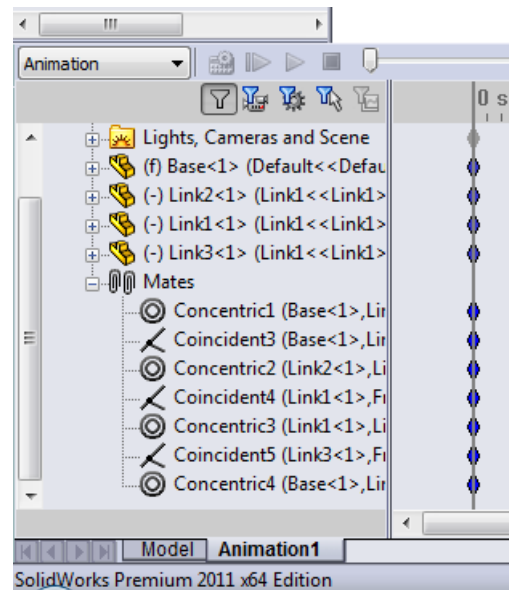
Animation

0 s

Lights, Cameras and Scene
(f) Base<1> (Default<<Defau
(-) Link2<1> (Link1<<Link1>
(-) Link1<1> (Link1<<Link1>
(-) Link3<1> (Link1<<Link1>
Mates
Concentric1 (Base<1>,Lir
Coincident3 (Base<1>,Lir
Concentric2 (Link2<1>,Li
Coincident4 (Link1<1>,Fı
Concentric3 (Link1<1>,Li
Coincident5 (Link3<1>,Fı
Concentric4 (Base<1>,Lir

Model | Animation1

SolidWorks Premium 2011 x64 Edition